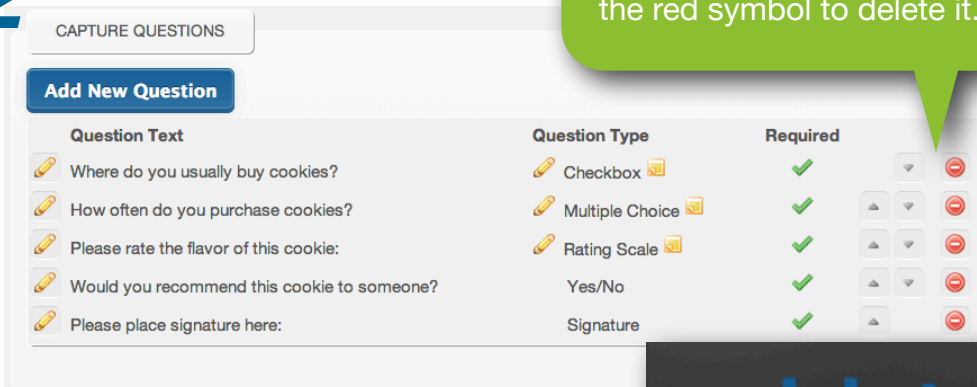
the red symbol to delete it.

CAPTURE QUESTIONS

Add New Question

| Question Text | Question Type | Required |
|---|---|---|
| Where do you usually buy cookies? | Checkbox | ✔ |
| How often do you purchase cookies? | Multiple Choice | ✔ |
| Please rate the flavor of this cookie: | Rating Scale | ✔ |
| Would you recommend this cookie to someone? | Yes/No | ✔ |
| Please place signature here: | Signature | ✔ |